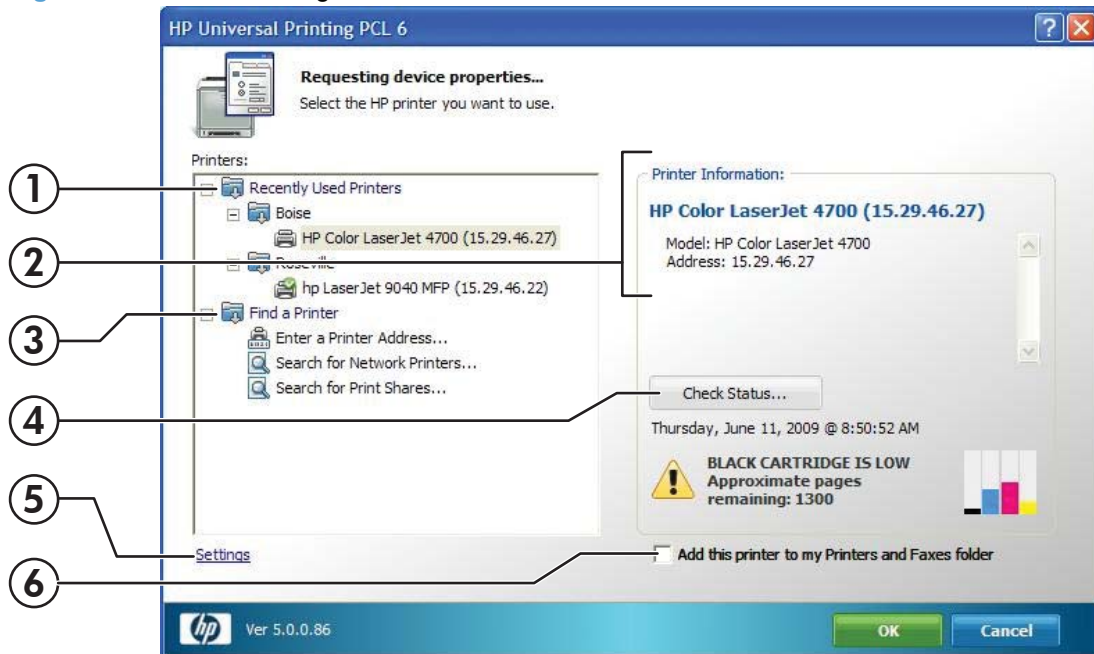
HP Universal Printing PCL 6

Requesting device properties...
Select the HP printer you want to use.

Printers:
Recently Used Printers
Boise
HP Color LaserJet 4700 (15.29.46.27)
Roseville
hp LaserJet 9040 MFP (15.29.46.22)
Find a Printer
Enter a Printer Address...
Search for Network Printers...
Search for Print Shares...

Printer Information:
HP Color LaserJet 4700 (15.29.46.27)
Model: HP Color LaserJet 4700
Address: 15.29.46.27

Check Status...
Thursday, June 11, 2009 @ 8:50:52 AM
BLACK CARTRIDGE IS LOW
Approximate pages remaining: 1300

Settings
Add this printer to my Printers and Faxes folder

1
2
3
4
5
6

hp
Ver 5.0.0.86
OK
Cancel